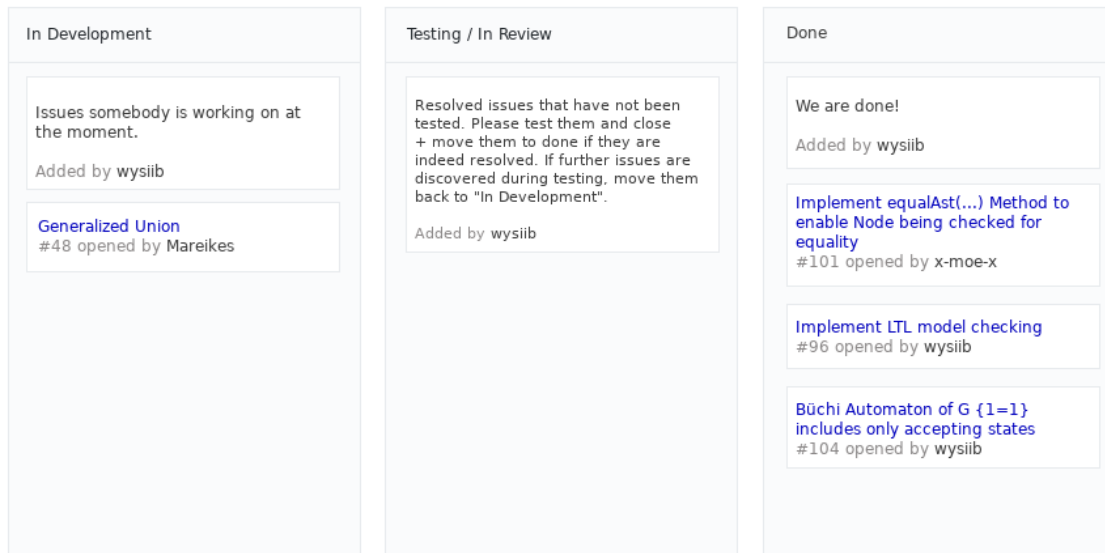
In Development

Issues somebody is working on at the moment.

Added by wysiib

Generalized Union
#48 opened by Mareikes

Testing / In Review

Resolved issues that have not been tested. Please test them and close + move them to done if they are indeed resolved. If further issues are discovered during testing, move them back to "In Development".

Added by wysiib

Done

We are done!

Added by wysiib

Implement equalAst(...) Method to enable Node being checked for equality
#101 opened by x-moe-x

Implement LTL model checking
#96 opened by wysiib

Büchi Automaton of G {1=1} includes only accepting states
#104 opened by wysiib